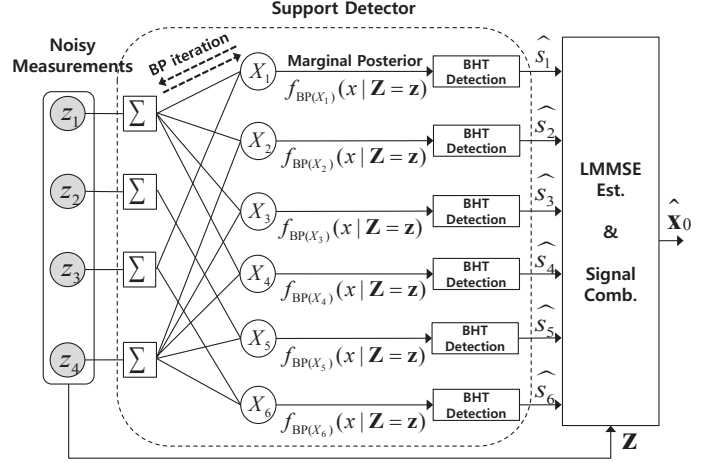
Support Detector

Noisy Measurements

BP iteration

$z_1$

$z_2$

$z_3$

$z_4$

$\sum$

$\sum$

$\sum$

$\sum$

$X_1$

Marginal Posterior

$f_{BP(X_1)}(x \mid \mathbf{Z}=\mathbf{z})$

BHT Detection

$\widehat{s}_1$

$X_2$

$f_{BP(X_2)}(x \mid \mathbf{Z}=\mathbf{z})$

BHT Detection

$\widehat{s}_2$

$X_3$

$f_{BP(X_3)}(x \mid \mathbf{Z}=\mathbf{z})$

BHT Detection

$\widehat{s}_3$

$X_4$

$f_{BP(X_4)}(x \mid \mathbf{Z}=\mathbf{z})$

BHT Detection

$\widehat{s}_4$

$X_5$

$f_{BP(X_5)}(x \mid \mathbf{Z}=\mathbf{z})$

BHT Detection

$\widehat{s}_5$

$X_6$

$f_{BP(X_6)}(x \mid \mathbf{Z}=\mathbf{z})$

BHT Detection

$\widehat{s}_6$

LMMSE Est.

&

Signal Comb.

$\widehat{\mathbf{x}}_0$

$\mathbf{Z}$